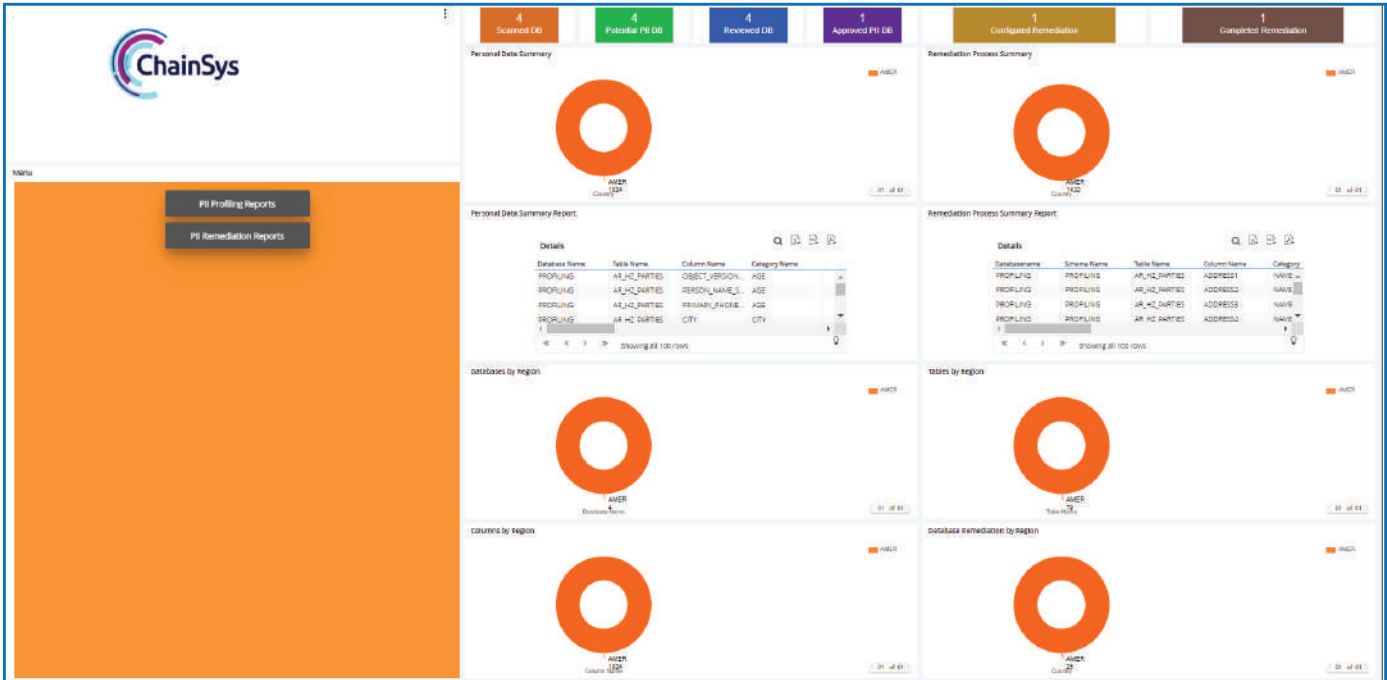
ChainSys

Menu

PII Profiling Reports

PII Remediation Reports

4
Scanned DB

4
Potential PII DB

4
Reviewed DB

1
Approved PII DB

1
Configured Remediation

1
Completed Remediation

Personal Data Summary

AMER

AMER
1824
Country

01 of 01

Remediation Process Summary

AMER

AMER
1432
Country

01 of 01

Personal Data Summary Report

Details

| Database Name | Table Name | Column Name | Category Name |
|---|---|---|---|
| PROFILING | AR_HZ_PARTIES | OBJECT_VERSION... | AGE |
| PROFILING | AR_HZ_PARTIES | PERSON_NAME_S... | AGE |
| PROFILING | AR_HZ_PARTIES | PRIMARY_PHONE... | AGE |
| PROFILING | AR_HZ_PARTIES | CITY | CITY |

Showing all 100 rows

Remediation Process Summary Report

Details

| Databasename | Schema Name | Table Name | Column Name | Category |
|---|---|---|---|---|
| PROFILING | PROFILING | AR_HZ_PARTIES | ADDRESS1 | NAME |
| PROFILING | PROFILING | AR_HZ_PARTIES | ADDRESS2 | NAME |
| PROFILING | PROFILING | AR_HZ_PARTIES | ADDRESS3 | NAME |
| PROFILING | PROFILING | AR_HZ_PARTIES | ADDRESS2 | NAME |

Showing all 100 rows

Databases by Region

AMER

AMER
4
Database Name

01 of 01

Tables by Region

AMER

AMER
19
Table Name

01 of 01

Columns by Region

AMER

AMER
1824
Column Name

01 of 01

Database Remediation by Region

AMER

AMER
29
Country

01 of 01